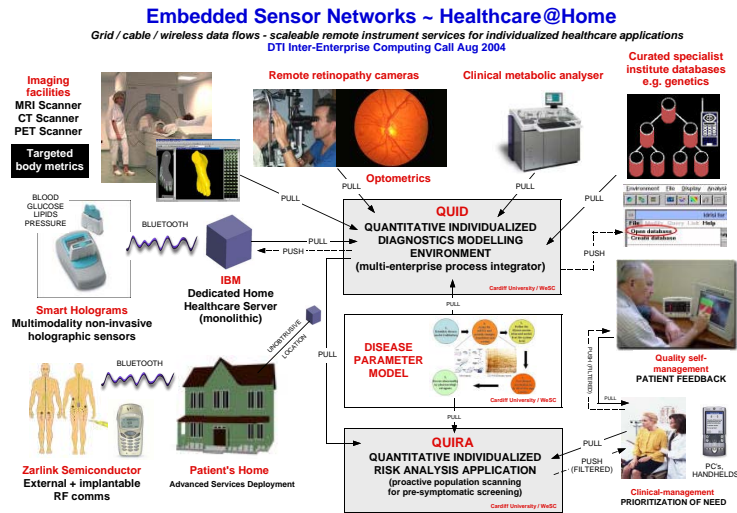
Embedded Sensor Networks ~ Healthcare@Home

Grid / cable / wireless data flows - scaleable remote instrument services for individualized healthcare applications

DTI Inter-Enterprise Computing Call Aug 2004

Imaging facilities
MRI Scanner
CT Scanner
PET Scanner

Targeted body metrics

Remote retinopathy cameras

Clinical metabolic analyser

Curated specialist institute databases e.g. genetics

Optometrics

PULL

PULL

PULL

PULL

BLOOD GLUCOSE LIPIDS PRESSURE

BLUETOOTH

PULL

PUSH

QUID
QUANTITATIVE INDIVIDUALIZED DIAGNOSTICS MODELLING ENVIRONMENT
(multi-enterprise process integrator)

Cardiff University / WeSC

Environment File Display Analysis
File Modify Query List Help
Open database
Create database

PUSH

IBM
Dedicated Home Healthcare Server (monolithic)

Smart Holograms
Multimodality non-invasive holographic sensors

UNOBTRUSIVE LOCATION

PULL

PULL

DISEASE PARAMETER MODEL

Cardiff University / WeSC

PUSH (FILTERED)

Quality self-management
PATIENT FEEDBACK

BLUETOOTH

PULL

Zarlink Semiconductor
External + implantable RF comms

Patient's Home
Advanced Services Deployment

PULL

QUIRA
QUANTITATIVE INDIVIDUALIZED RISK ANALYSIS APPLICATION
(proactive population scanning for pre-symptomatic screening)

Cardiff University / WeSC

PULL

PUSH (FILTERED)

PC's, HANDHELDS

Clinical-management
PRIORITIZATION OF NEED